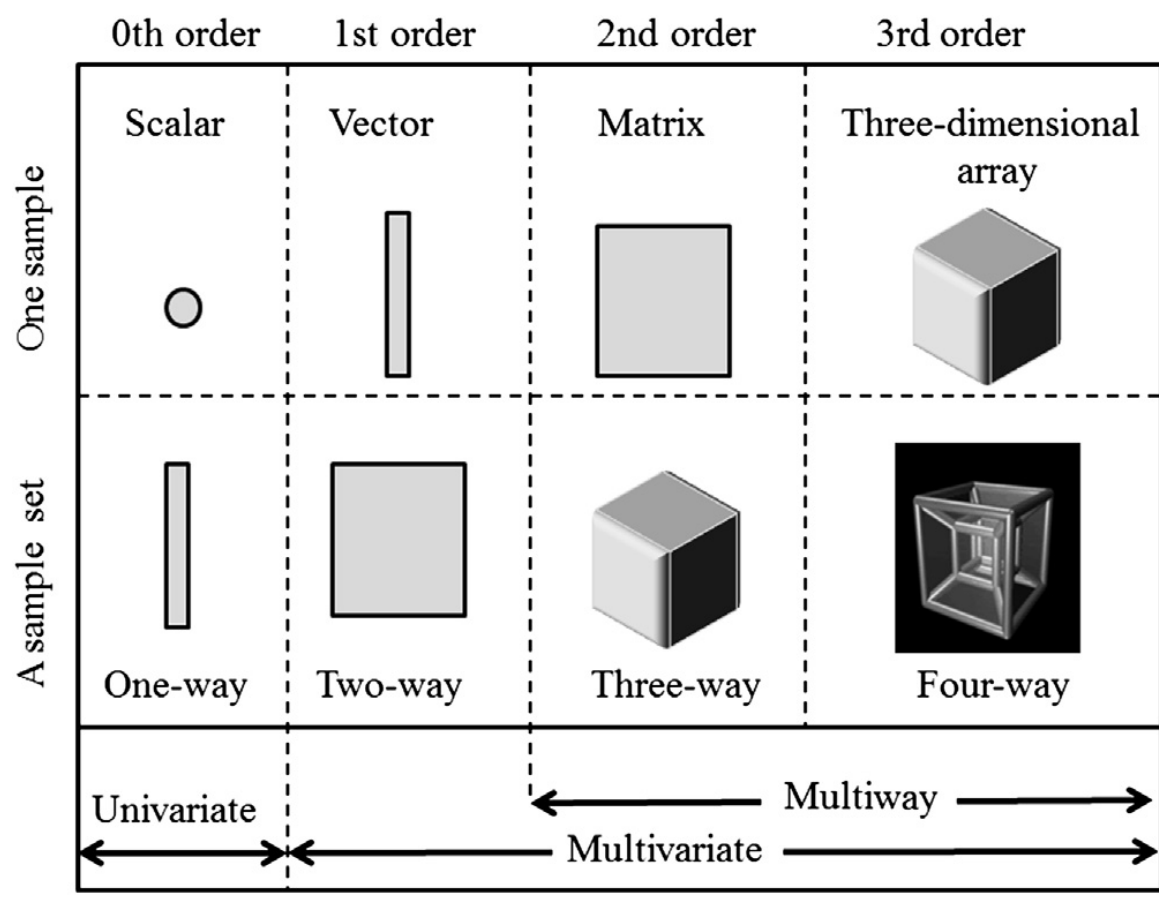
| | 0th order | 1st order | 2nd order | 3rd order |
|---|---|---|---|---|
| One sample | Scalar | Vector | Matrix | Three-dimensional array |
| A sample set | One-way | Two-way | Three-way | Four-way |

Univariate

Multiway

Multivariate